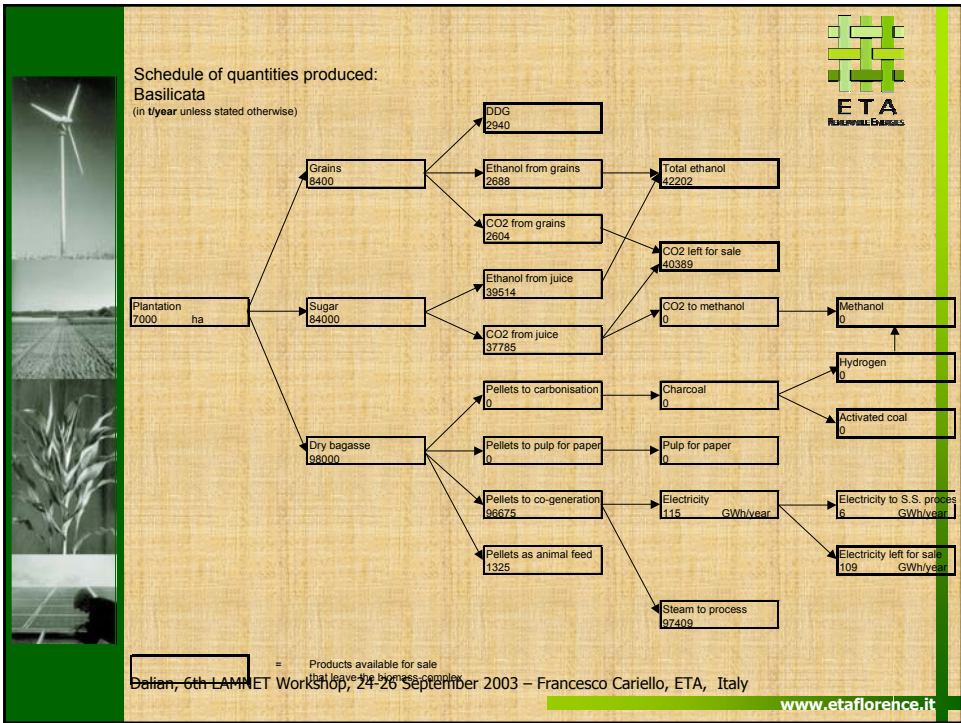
Schedule of quantities produced:
Basilicata
(in t/year unless stated otherwise)

ETA
RENEWABLE ENERGIES

DDG
2940

Grains
8400

Ethanol from grains
2688

Total ethanol
42202

CO2 from grains
2604

CO2 left for sale
40389

Ethanol from juice
39514

Plantation
7000 ha

Sugar
84000

CO2 to methanol
0

Methanol
0

CO2 from juice
37785

Hydrogen
0

Pellets to carbonisation
0

Charcoal
0

Activated coal
0

Dry bagasse
98000

Pellets to pulp for paper
0

Pulp for paper
0

Pellets to co-generation
96675

Electricity
115 GWh/year

Electricity to S.S. proces
6 GWh/year

Pellets as animal feed
1325

Electricity left for sale
109 GWh/year

Steam to process
97409

= Products available for sale that leave the biomass-complex

Dalian, 6th LAMNET Workshop, 24-26 September 2003 – Francesco Cariello, ETA, Italy

www.etaflorence.it